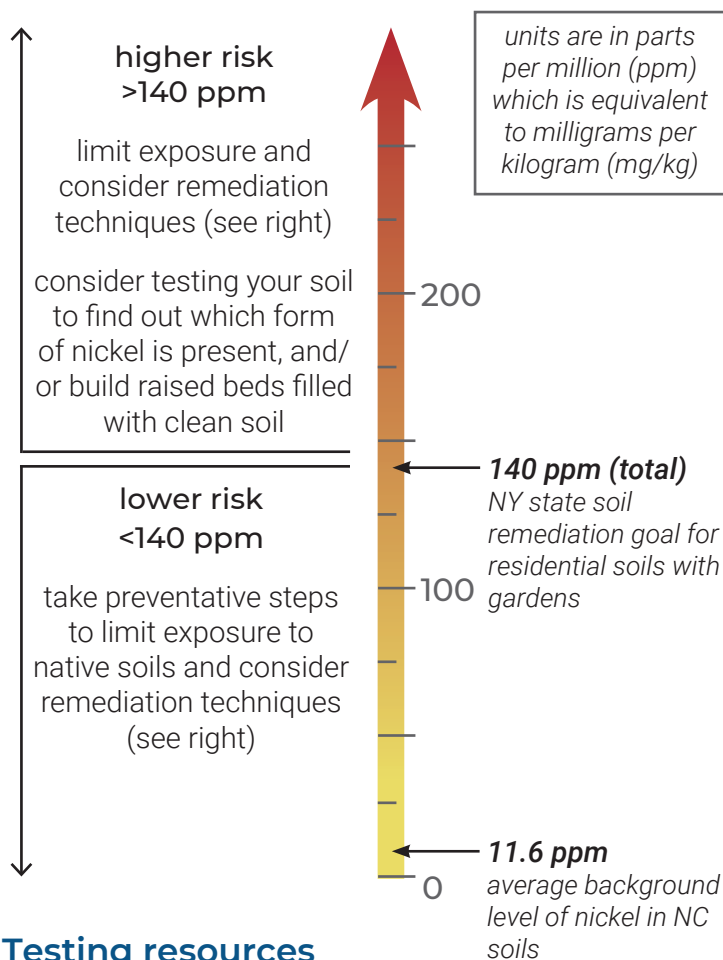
higher risk
>140 ppm

limit exposure and consider remediation techniques (see right)

consider testing your soil to find out which form of nickel is present, and/ or build raised beds filled with clean soil

lower risk
<140 ppm

take preventative steps to limit exposure to native soils and consider remediation techniques (see right)

units are in parts per million (ppm) which is equivalent to milligrams per kilogram (mg/kg)

200

140 ppm (total)
NY state soil remediation goal for residential soils with gardens

100

11.6 ppm
average background level of nickel in NC soils

0

Testing resources